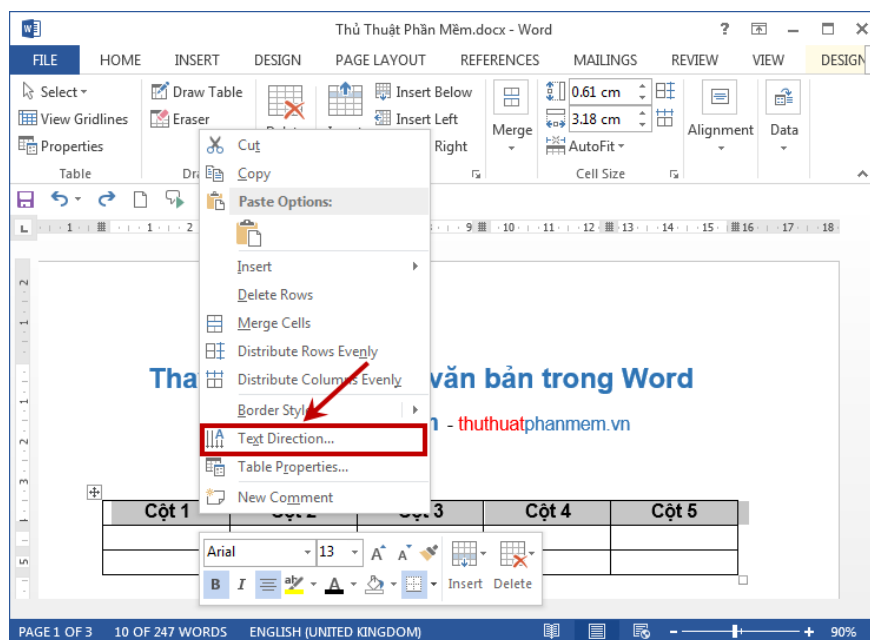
Thủ Thuật Phần Mềm.docx - Word

? – ✕

FILE HOME INSERT DESIGN PAGE LAYOUT REFERENCES MAILINGS REVIEW VIEW DESIGN

Select View Gridlines Properties
Table

Draw Table Eraser
Dr

Insert Below Insert Left Right

Merge

0.61 cm 3.18 cm AutoFit
Cell Size

Alignment

Data

Cut
Copy
Paste Options:
Insert
Delete Rows
Merge Cells
Distribute Rows Evenly
Distribute Columns Evenly
Border Styles
Text Direction...
Table Properties...
New Comment

Tha văn bản trong Word

n - thuthuatphanmem.vn

| Cột 1 | Cột 2 | Cột 3 | Cột 4 | Cột 5 |
|---|---|---|---|---|
| | | | | |
| | | | | |

Arial 13
B I
Insert Delete

PAGE 1 OF 3 10 OF 247 WORDS ENGLISH (UNITED KINGDOM) 90%